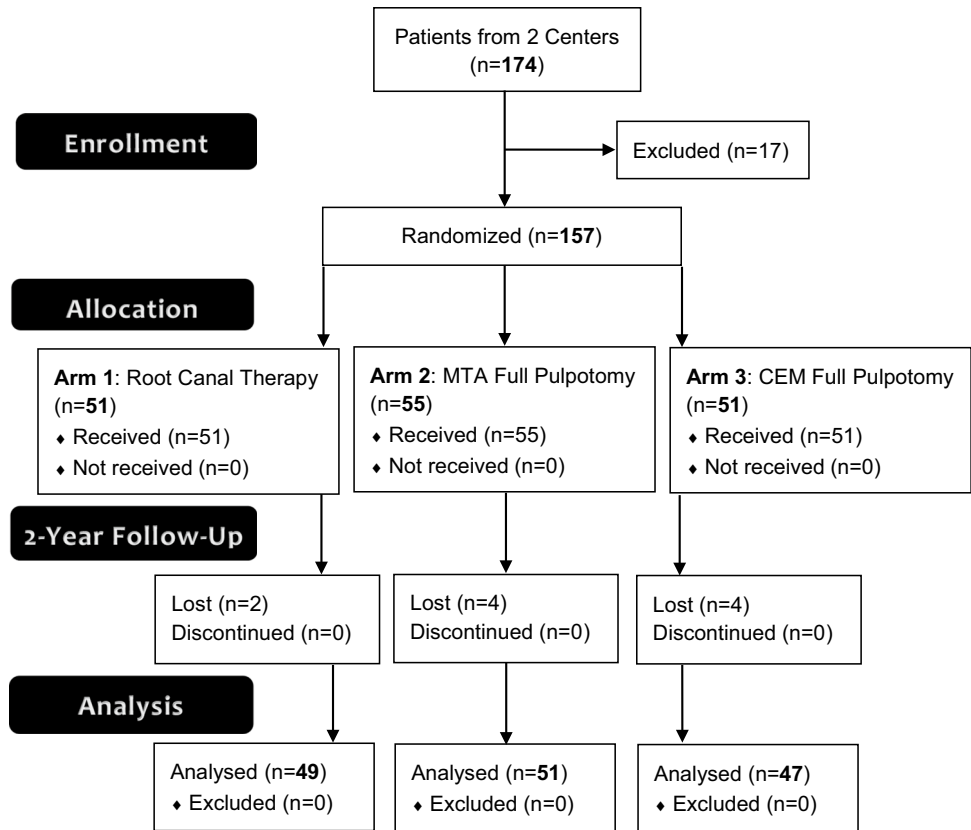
Patients from 2 Centers (n=174)

Enrollment

Excluded (n=17)

Randomized (n=157)

Allocation

Arm 1: Root Canal Therapy (n=51)
♦ Received (n=51)
♦ Not received (n=0)

Arm 2: MTA Full Pulpotomy (n=55)
♦ Received (n=55)
♦ Not received (n=0)

Arm 3: CEM Full Pulpotomy (n=51)
♦ Received (n=51)
♦ Not received (n=0)

2-Year Follow-Up

Lost (n=2)
Discontinued (n=0)

Lost (n=4)
Discontinued (n=0)

Lost (n=4)
Discontinued (n=0)

Analysis

Analysed (n=49)
♦ Excluded (n=0)

Analysed (n=51)
♦ Excluded (n=0)

Analysed (n=47)
♦ Excluded (n=0)